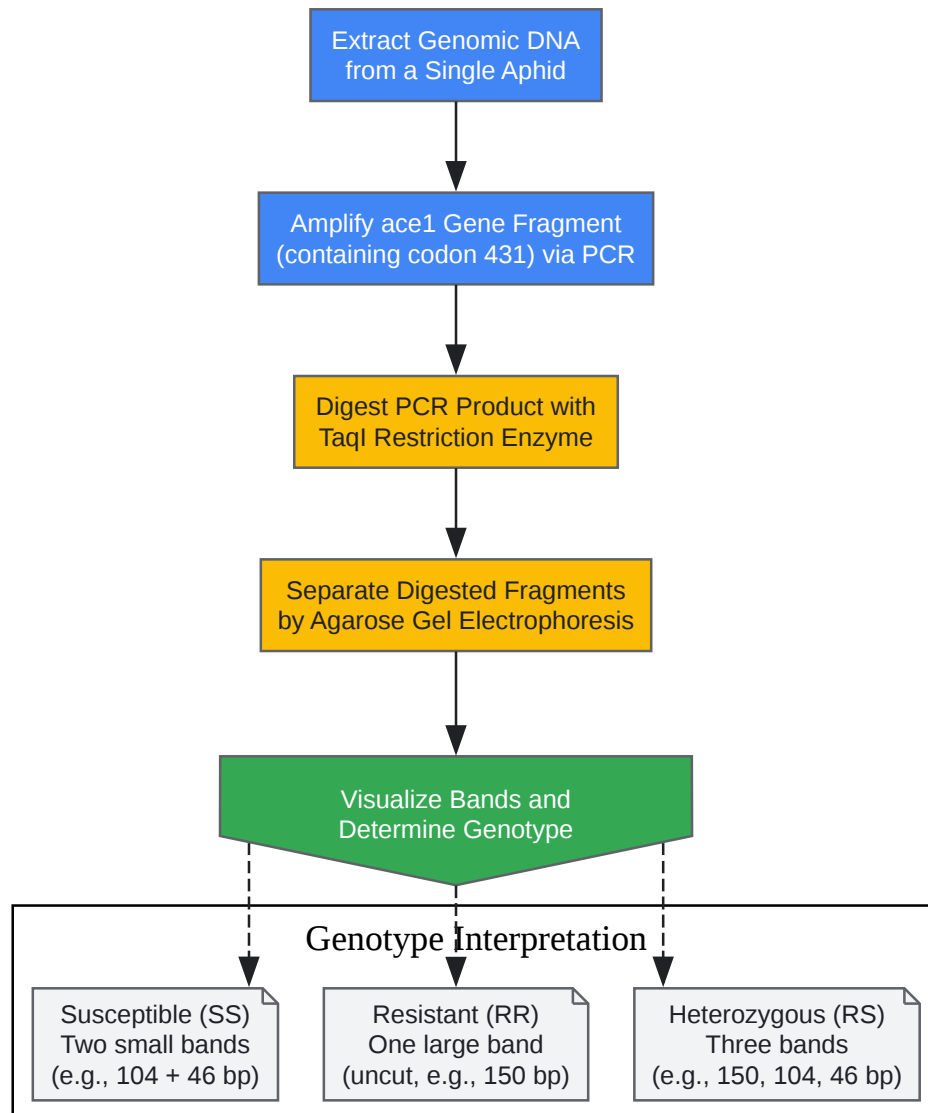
Extract Genomic DNA from a Single Aphid

Amplify ace1 Gene Fragment (containing codon 431) via PCR

Digest PCR Product with TaqI Restriction Enzyme

Separate Digested Fragments by Agarose Gel Electrophoresis

Visualize Bands and Determine Genotype

Genotype Interpretation

Susceptible (SS)
Two small bands
(e.g., 104 + 46 bp)

Resistant (RR)
One large band
(uncut, e.g., 150 bp)

Heterozygous (RS)
Three bands
(e.g., 150, 104, 46 bp)